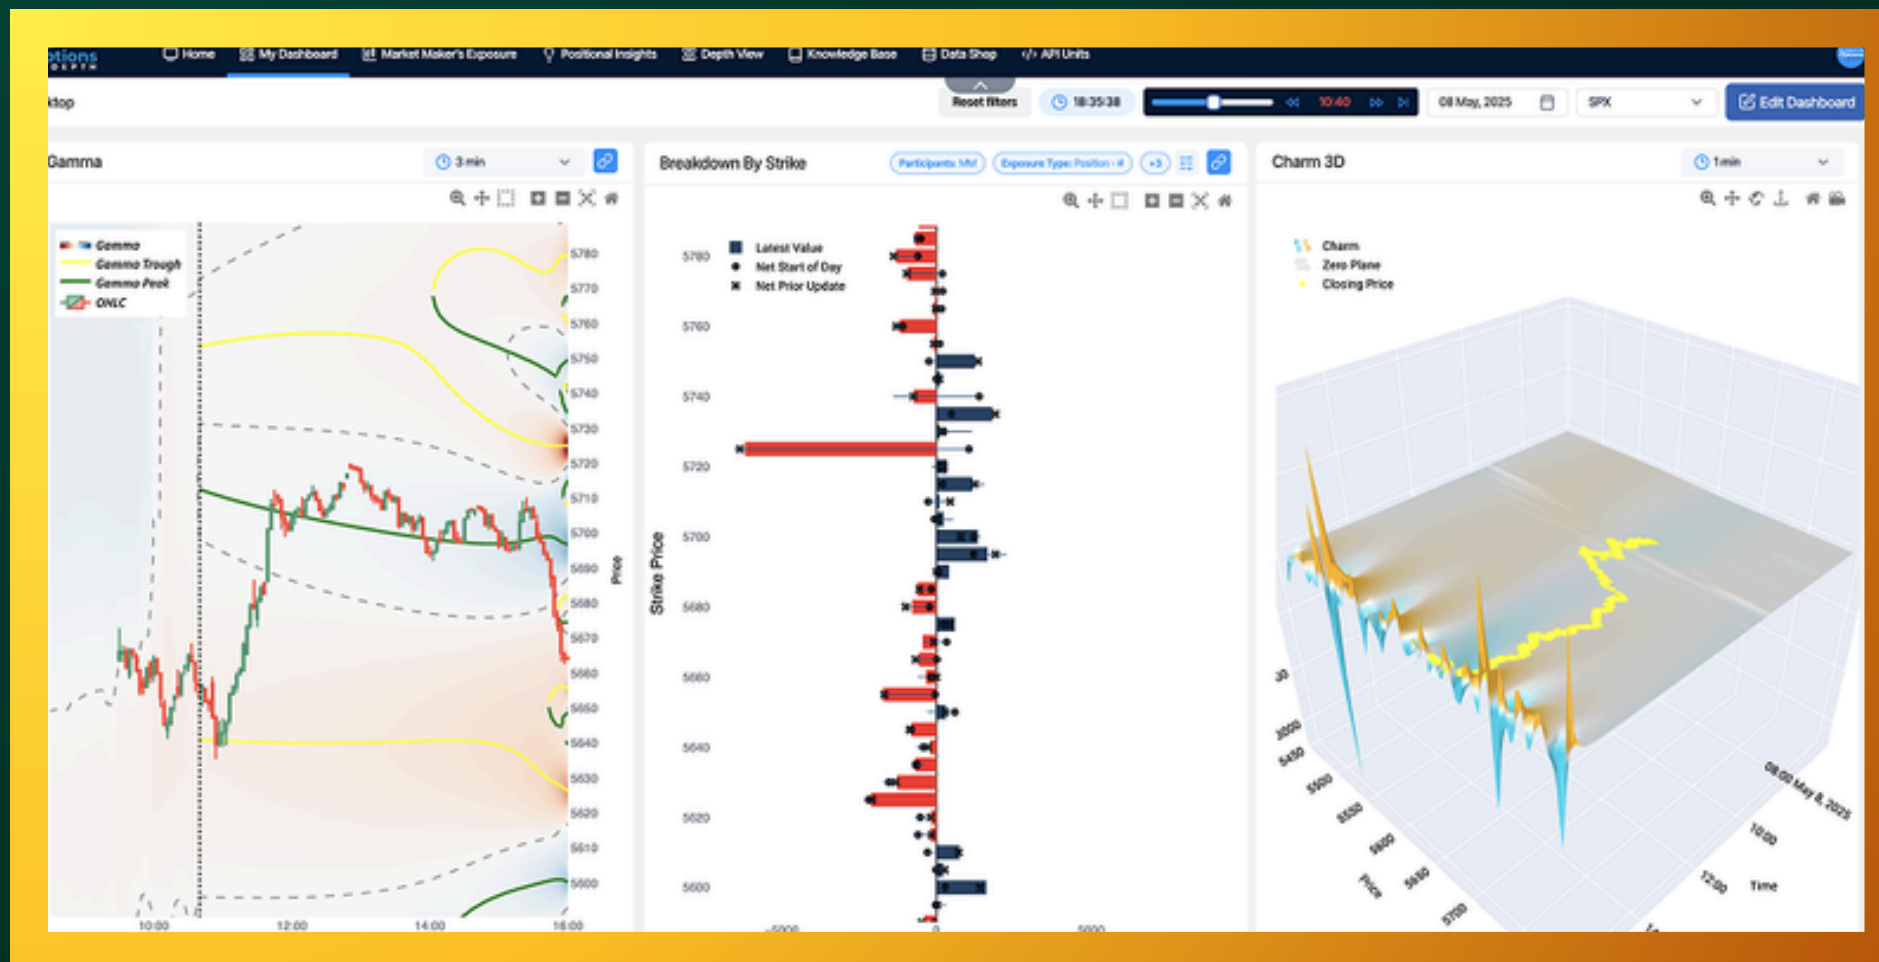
ptions DEPTH

Home My Dashboard Market Maker's Exposure Positional Insights Depth View Knowledge Base Data Shop API Units

ktop

Reset filters 18:35:38 10:40 08 May, 2025 SPX Edit Dashboard

Gamma 3 min

Gamma
Gamma Trough
Gamma Peak
OHLC

5780 5770 5760 5750 5740 5730 5720 5710 5700 5690 5680 5670 5660 5650 5640 5630 5620 5610 5600

Price

10:00 12:00 14:00 16:00

Breakdown By Strike Participants: MM Exposure Type: Position - # +3

Latest Value
Net Start of Day
Net Prior Update

Strike Price

5780 5760 5740 5720 5700 5680 5660 5640 5620 5600

-5000 0 5000

Charm 3D 1 min

Charm
Zero Plane
Closing Price

30
3000
5450
5500
5550
5600
5650
5700

Price

08:00 May 8, 2025
10:00
12:00
Time